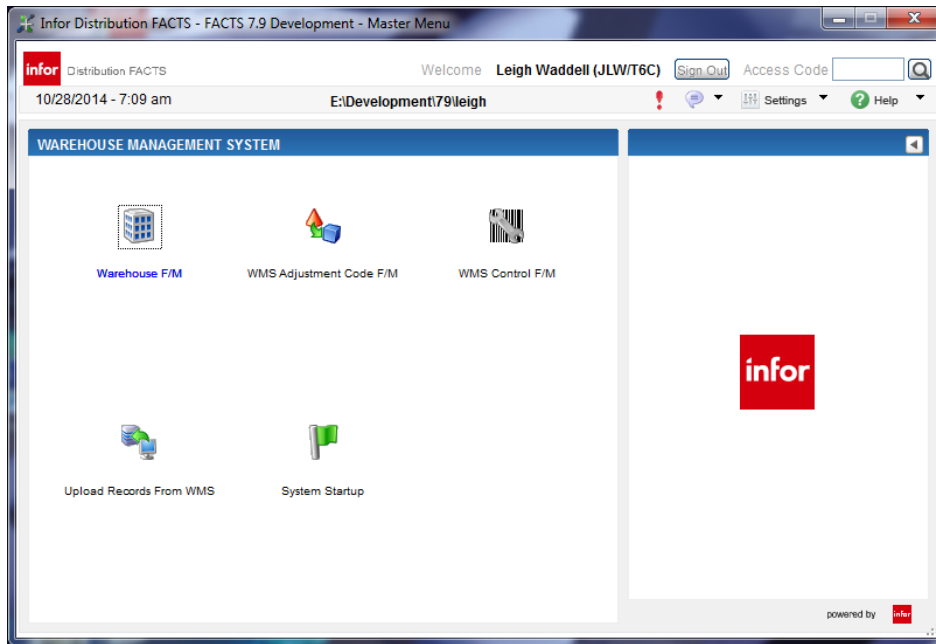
Infor Distribution FACTS - FACTS 7.9 Development - Master Menu

infor Distribution FACTS

Welcome Leigh Waddell (JLW/T6C) Sign Out Access Code

10/28/2014 - 7:09 am

E:\Development\79\leigh

Settings

Help

WAREHOUSE MANAGEMENT SYSTEM

Warehouse F/M

WMS Adjustment Code F/M

WMS Control F/M

Upload Records From WMS

System Startup

infor

powered by infor